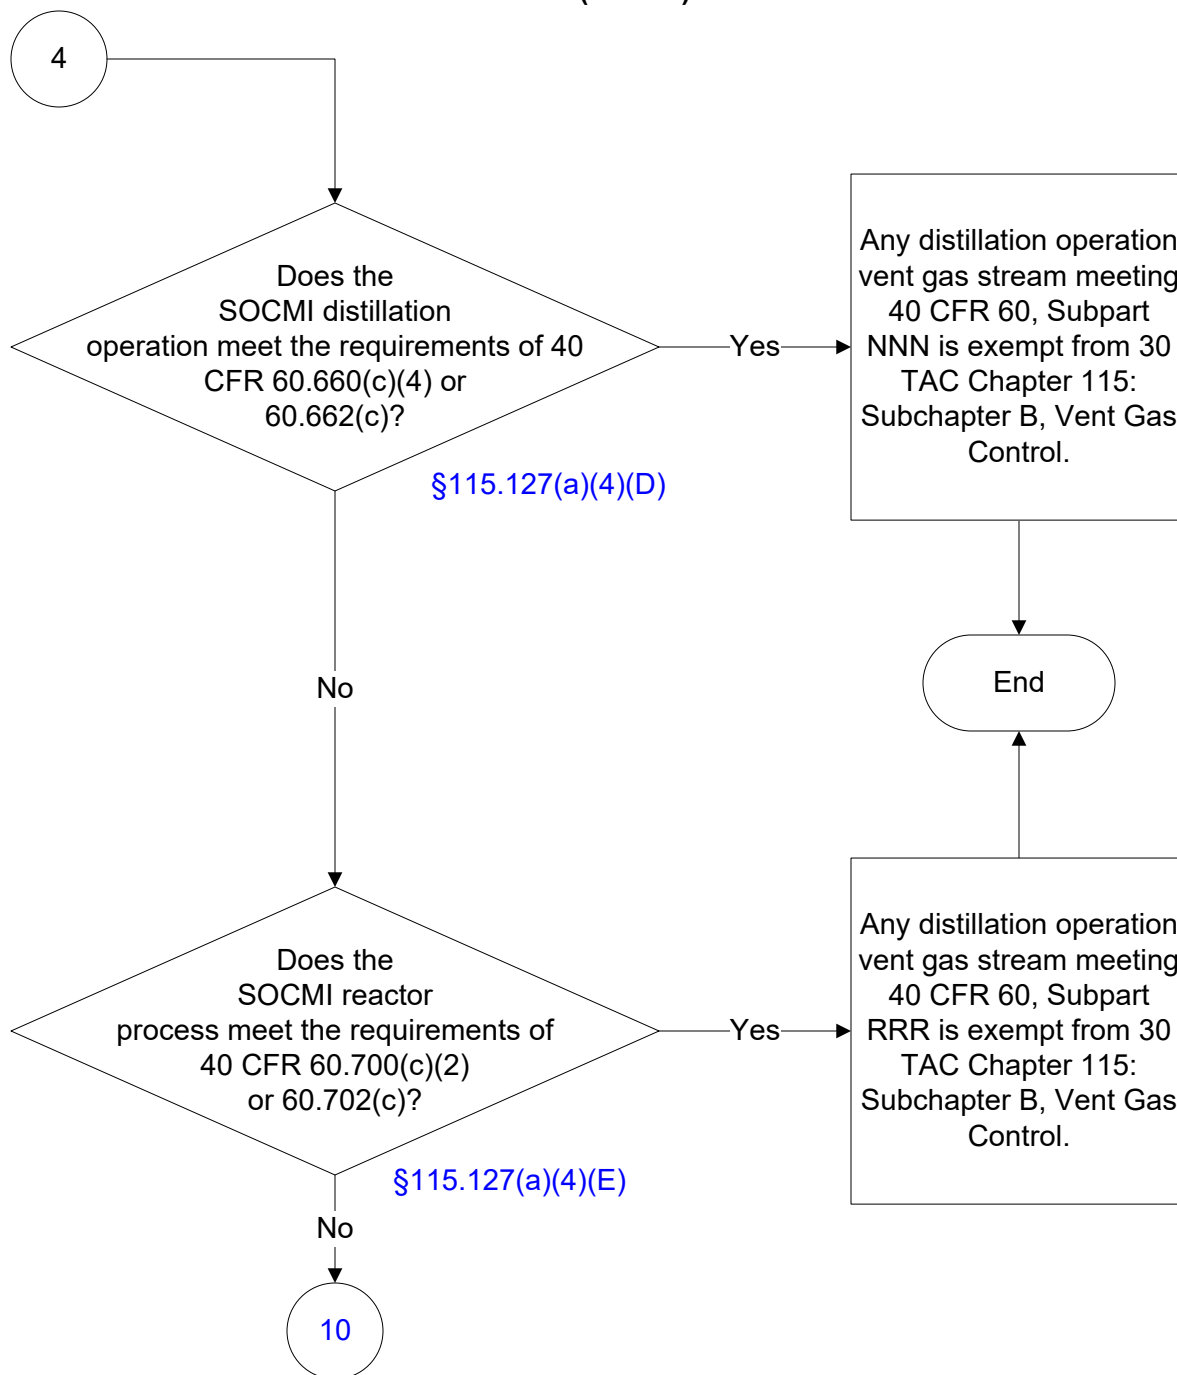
4

Does the SOCMI distillation operation meet the requirements of 40 CFR 60.660(c)(4) or 60.662(c)?

§115.127(a)(4)(D)

Yes

Any distillation operation vent gas stream meeting 40 CFR 60, Subpart NNN is exempt from 30 TAC Chapter 115: Subchapter B, Vent Gas Control.

End

No

Does the SOCMI reactor process meet the requirements of 40 CFR 60.700(c)(2) or 60.702(c)?

§115.127(a)(4)(E)

Yes

Any distillation operation vent gas stream meeting 40 CFR 60, Subpart RRR is exempt from 30 TAC Chapter 115: Subchapter B, Vent Gas Control.

No

10